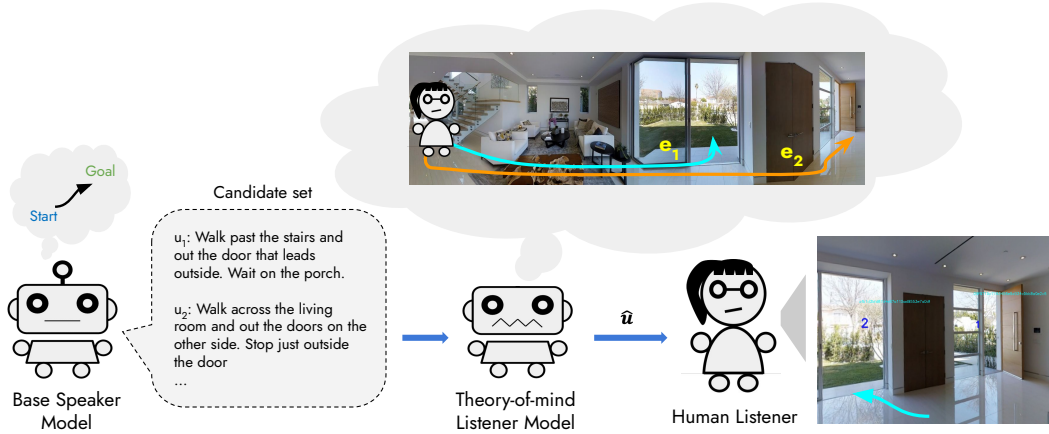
Goal

Start

Base Speaker Model

Candidate set

$u_1$: Walk past the stairs and out the door that leads outside. Wait on the porch.

$u_2$: Walk across the living room and out the doors on the other side. Stop just outside the door

...

$e_1$

$e_2$

Theory-of-mind Listener Model

$\hat{u}$

Human Listener

2

1